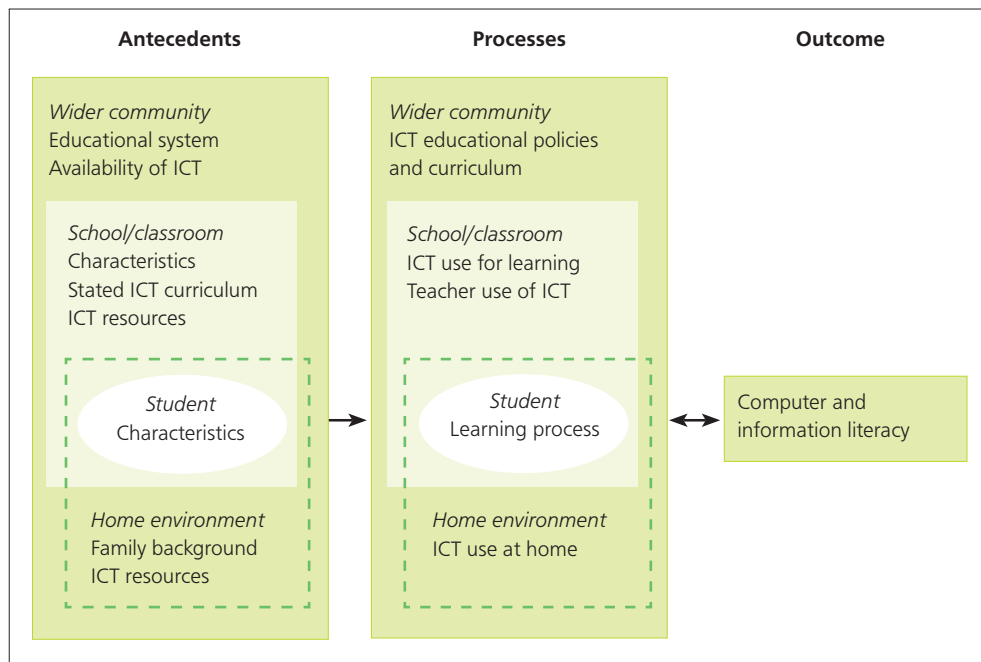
Antecedents

Processes

Outcome

*Wider community*
Educational system
Availability of ICT

*School/classroom*
Characteristics
Stated ICT curriculum
ICT resources

*Student*
Characteristics

*Home environment*
Family background
ICT resources

*Wider community*
ICT educational policies and curriculum

*School/classroom*
ICT use for learning
Teacher use of ICT

*Student*
Learning process

*Home environment*
ICT use at home

Computer and information literacy